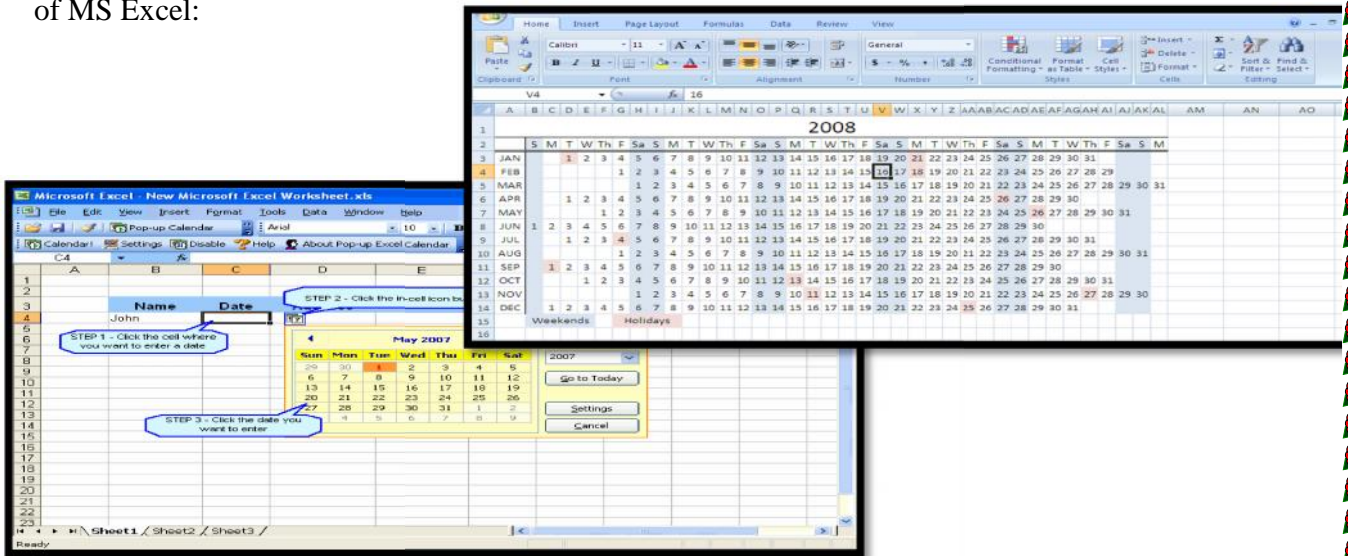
of MS Excel:

Home Insert Page Layout Formulas Data Review View

Paste Calibri 11 General Conditional Formatting Format as Table Cell Styles Insert Delete Format Sort & Filter Find & Select

Clipboard Font Alignment Number Styles Cells Editing

V4 $f_x$ 16

2008

| | S | M | T | W | Th | F | Sa | S | M | T | W | Th | F | Sa | S | M | T | W | Th | F | Sa | S | M | T | W | Th | F | Sa | S | M | T | W | Th | F | Sa | S | M |
|---|---|---|---|---|---|---|---|---|---|---|---|---|---|---|---|---|---|---|---|---|---|---|---|---|---|---|---|---|---|---|---|---|---|---|---|---|---|
| JAN | | | 1 | 2 | 3 | 4 | 5 | 6 | 7 | 8 | 9 | 10 | 11 | 12 | 13 | 14 | 15 | 16 | 17 | 18 | 19 | 20 | 21 | 22 | 23 | 24 | 25 | 26 | 27 | 28 | 29 | 30 | 31 | | | | |
| FEB | | | | | | 1 | 2 | 3 | 4 | 5 | 6 | 7 | 8 | 9 | 10 | 11 | 12 | 13 | 14 | 15 | 16 | 17 | 18 | 19 | 20 | 21 | 22 | 23 | 24 | 25 | 26 | 27 | 28 | 29 | | | |
| MAR | | | | | | | 1 | 2 | 3 | 4 | 5 | 6 | 7 | 8 | 9 | 10 | 11 | 12 | 13 | 14 | 15 | 16 | 17 | 18 | 19 | 20 | 21 | 22 | 23 | 24 | 25 | 26 | 27 | 28 | 29 | 30 | 31 |
| APR | | | 1 | 2 | 3 | 4 | 5 | 6 | 7 | 8 | 9 | 10 | 11 | 12 | 13 | 14 | 15 | 16 | 17 | 18 | 19 | 20 | 21 | 22 | 23 | 24 | 25 | 26 | 27 | 28 | 29 | 30 | | | | | |
| MAY | | | | | 1 | 2 | 3 | 4 | 5 | 6 | 7 | 8 | 9 | 10 | 11 | 12 | 13 | 14 | 15 | 16 | 17 | 18 | 19 | 20 | 21 | 22 | 23 | 24 | 25 | 26 | 27 | 28 | 29 | 30 | 31 | | |
| JUN | 1 | 2 | 3 | 4 | 5 | 6 | 7 | 8 | 9 | 10 | 11 | 12 | 13 | 14 | 15 | 16 | 17 | 18 | 19 | 20 | 21 | 22 | 23 | 24 | 25 | 26 | 27 | 28 | 29 | 30 | | | | | | | |
| JUL | | | 1 | 2 | 3 | 4 | 5 | 6 | 7 | 8 | 9 | 10 | 11 | 12 | 13 | 14 | 15 | 16 | 17 | 18 | 19 | 20 | 21 | 22 | 23 | 24 | 25 | 26 | 27 | 28 | 29 | 30 | 31 | | | | |
| AUG | | | | | | 1 | 2 | 3 | 4 | 5 | 6 | 7 | 8 | 9 | 10 | 11 | 12 | 13 | 14 | 15 | 16 | 17 | 18 | 19 | 20 | 21 | 22 | 23 | 24 | 25 | 26 | 27 | 28 | 29 | 30 | 31 | |
| SEP | | 1 | 2 | 3 | 4 | 5 | 6 | 7 | 8 | 9 | 10 | 11 | 12 | 13 | 14 | 15 | 16 | 17 | 18 | 19 | 20 | 21 | 22 | 23 | 24 | 25 | 26 | 27 | 28 | 29 | 30 | | | | | | |
| OCT | | | | 1 | 2 | 3 | 4 | 5 | 6 | 7 | 8 | 9 | 10 | 11 | 12 | 13 | 14 | 15 | 16 | 17 | 18 | 19 | 20 | 21 | 22 | 23 | 24 | 25 | 26 | 27 | 28 | 29 | 30 | 31 | | | |
| NOV | | | | | | | 1 | 2 | 3 | 4 | 5 | 6 | 7 | 8 | 9 | 10 | 11 | 12 | 13 | 14 | 15 | 16 | 17 | 18 | 19 | 20 | 21 | 22 | 23 | 24 | 25 | 26 | 27 | 28 | 29 | 30 | |
| DEC | | 1 | 2 | 3 | 4 | 5 | 6 | 7 | 8 | 9 | 10 | 11 | 12 | 13 | 14 | 15 | 16 | 17 | 18 | 19 | 20 | 21 | 22 | 23 | 24 | 25 | 26 | 27 | 28 | 29 | 30 | 31 | | | | | |

Weekends Holidays

Microsoft Excel - New Microsoft Excel Worksheet.xls

File Edit View Insert Format Tools Data Window Help

Pop-up Calendar Arial 10

Calendar! Settings Disable Help About Pop-up Excel Calendar

C4

| | A | B | C | D | E |
|---|---|---|---|---|---|
| 3 | | Name | Date | | |
| 4 | | John | | | |

STEP 2 - Click the in-cell icon bu

STEP 1 - Click the cell where you want to enter a date

May 2007

| Sun | Mon | Tue | Wed | Thu | Fri | Sat |
|---|---|---|---|---|---|---|
| 29 | 30 | 1 | 2 | 3 | 4 | 5 |
| 6 | 7 | 8 | 9 | 10 | 11 | 12 |
| 13 | 14 | 15 | 16 | 17 | 18 | 19 |
| 20 | 21 | 22 | 23 | 24 | 25 | 26 |
| 27 | 28 | 29 | 30 | 31 | 1 | 2 |
| 3 | 4 | 5 | 6 | 7 | 8 | 9 |

2007

Go to Today

Settings

Cancel

STEP 3 - Click the date you want to enter

Sheet1 Sheet2 Sheet3

Ready